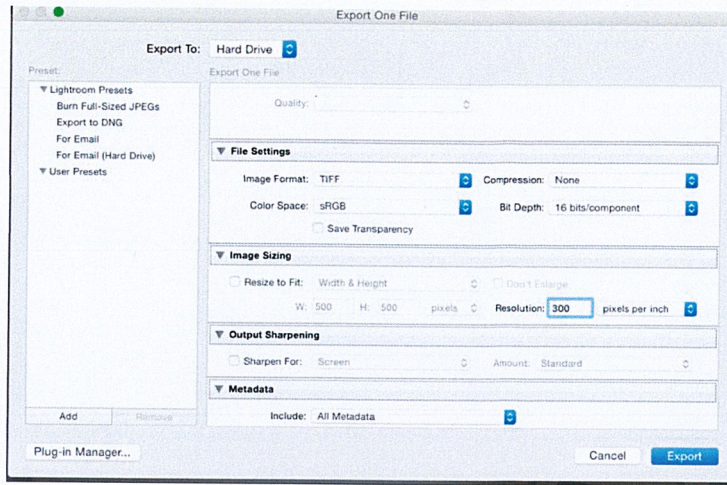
Export One File

Export To: Hard Drive

Preset:

Export One File

▼ Lightroom Presets
Burn Full-Sized JPEGs
Export to DNG
For Email
For Email (Hard Drive)
▼ User Presets

Quality:

▼ File Settings

Image Format: TIFF
Compression: None
Color Space: sRGB
Bit Depth: 16 bits/component
Save Transparency

▼ Image Sizing

Resize to Fit: Width & Height
Don't Enlarge
W: 500 H: 500 pixels
Resolution: 300 pixels per inch

▼ Output Sharpening

Sharpen For: Screen
Amount: Standard

▼ Metadata

Include: All Metadata

Add
Remove

Plug-in Manager...

Cancel
Export